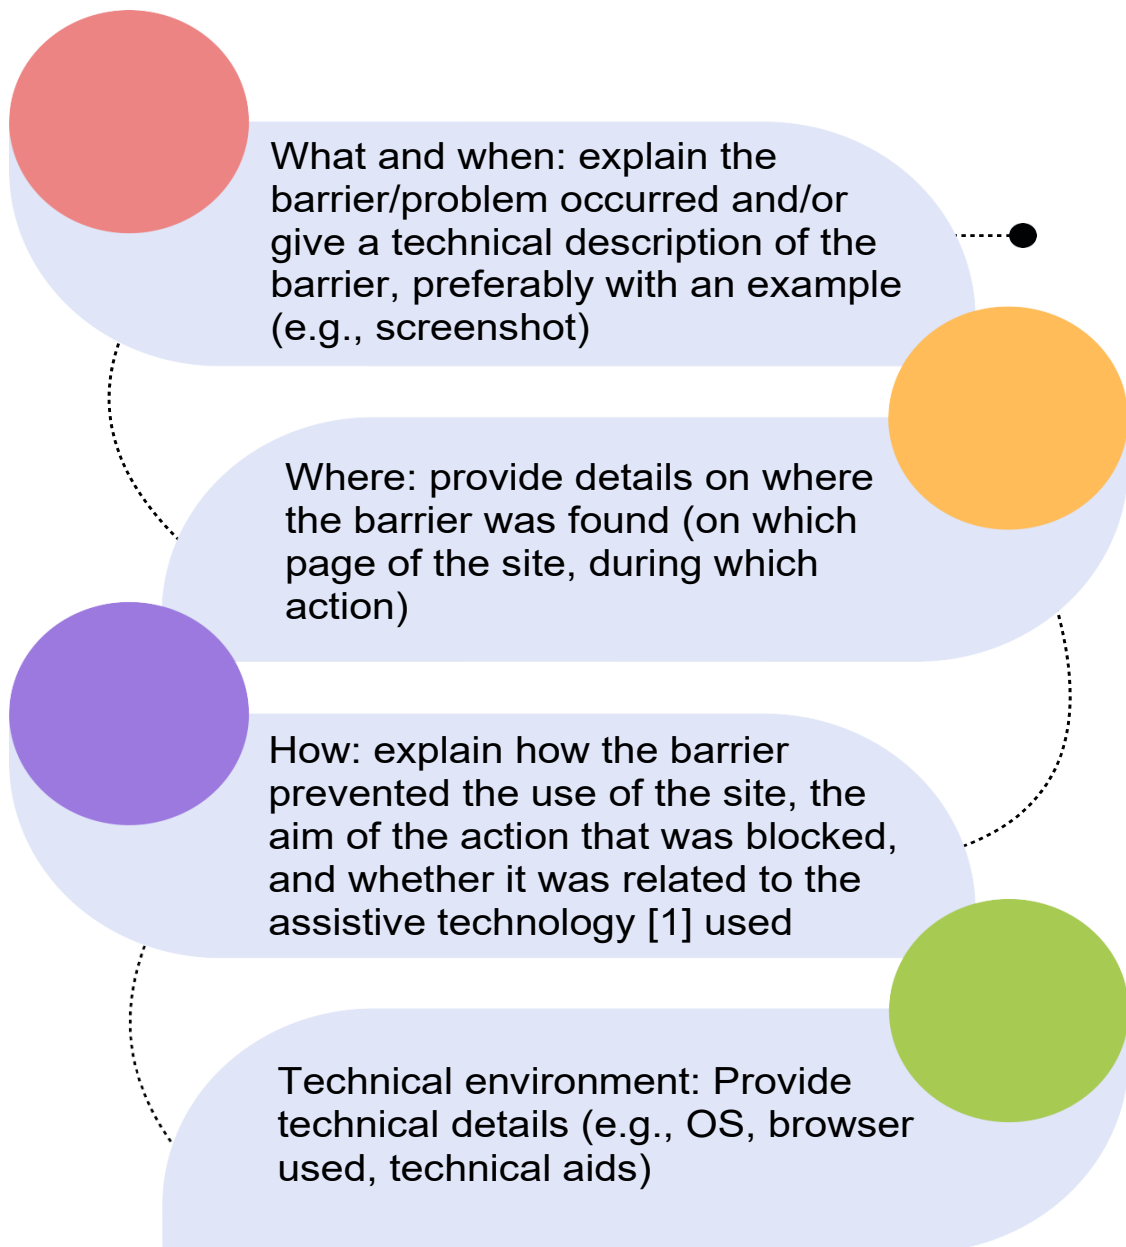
What and when: explain the barrier/problem occurred and/or give a technical description of the barrier, preferably with an example (e.g., screenshot)

Where: provide details on where the barrier was found (on which page of the site, during which action)

How: explain how the barrier prevented the use of the site, the aim of the action that was blocked, and whether it was related to the assistive technology [1] used

Technical environment: Provide technical details (e.g., OS, browser used, technical aids)